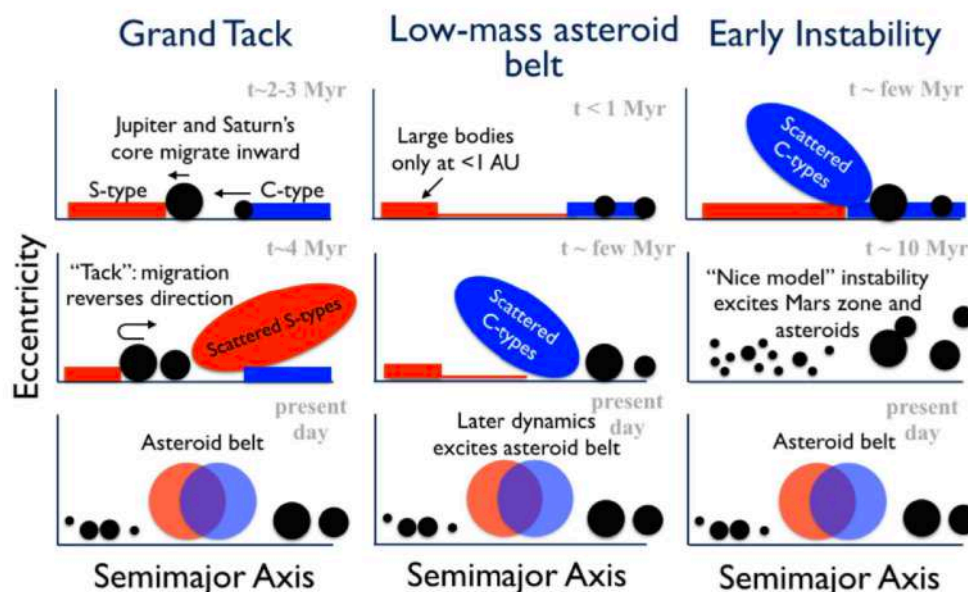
Grand Tack

Low-mass asteroid belt

Early Instability

t~2-3 Myr

Jupiter and Saturn's core migrate inward

S-type

C-type

t < 1 Myr

Large bodies only at <1 AU

t ~ few Myr

Scattered C-types

Eccentricity

t~4 Myr

"Tack": migration reverses direction

Scattered S-types

t ~ few Myr

Scattered C-types

t ~ 10 Myr

"Nice model" instability excites Mars zone and asteroids

present day

Asteroid belt

present day

Later dynamics excites asteroid belt

present day

Asteroid belt

Semimajor Axis

Semimajor Axis

Semimajor Axis